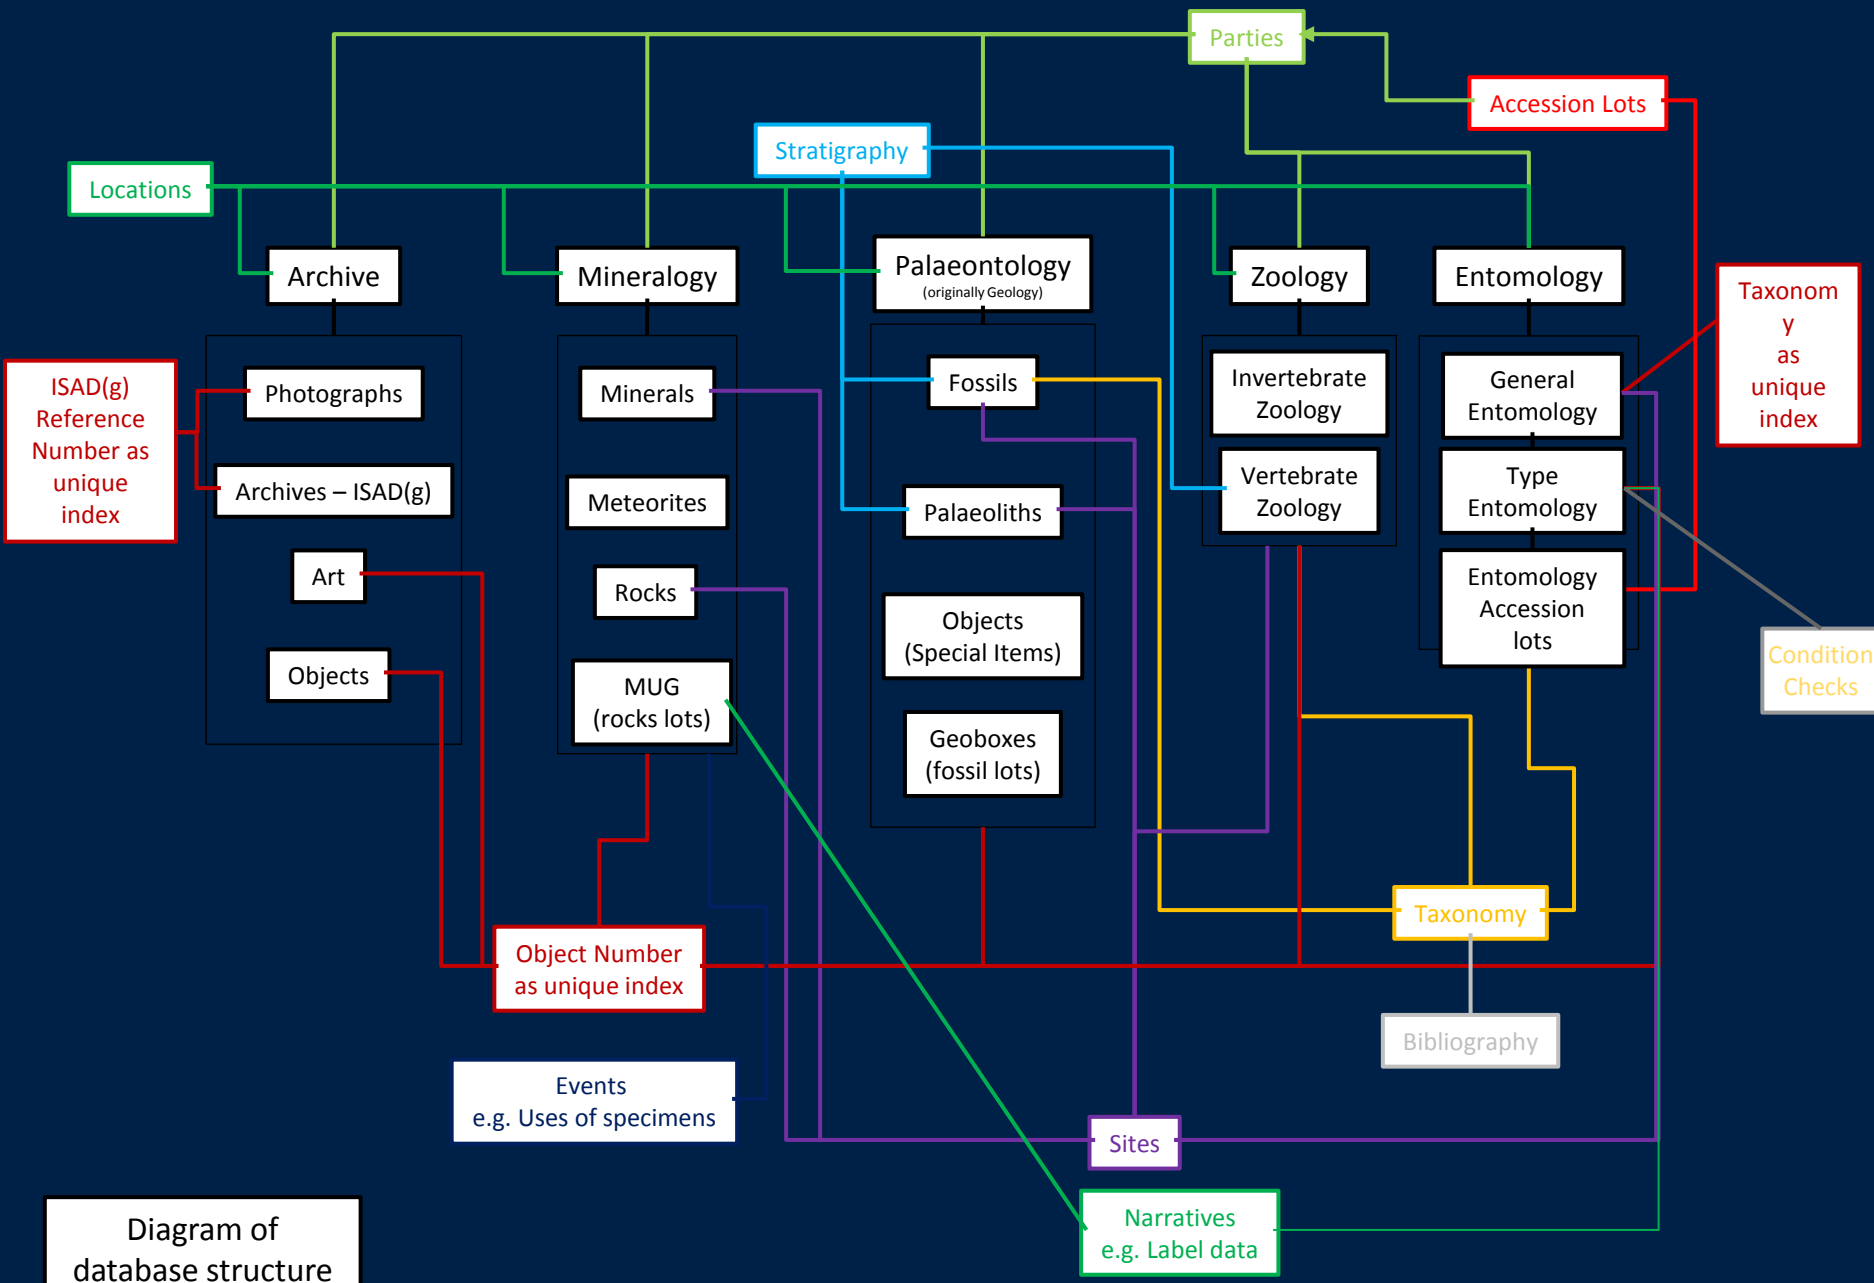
Parties

Accession Lots

Stratigraphy

Locations

Archive

Mineralogy

Palaeontology
(originally Geology)

Zoology

Entomology

Taxonom
y
as
unique
index

ISAD(g)
Reference
Number as
unique
index

Photographs

Archives – ISAD(g)

Art

Objects

Minerals

Meteorites

Rocks

MUG
(rocks lots)

Fossils

Palaeoliths

Objects
(Special Items)

Geoboxes
(fossil lots)

Invertebrate
Zoology

Vertebrate
Zoology

General
Entomology

Type
Entomology

Entomology
Accession
lots

Condition
Checks

Taxonomy

Object Number
as unique index

Bibliography

Events
e.g. Uses of specimens

Sites

Narratives
e.g. Label data

Diagram of
database structure